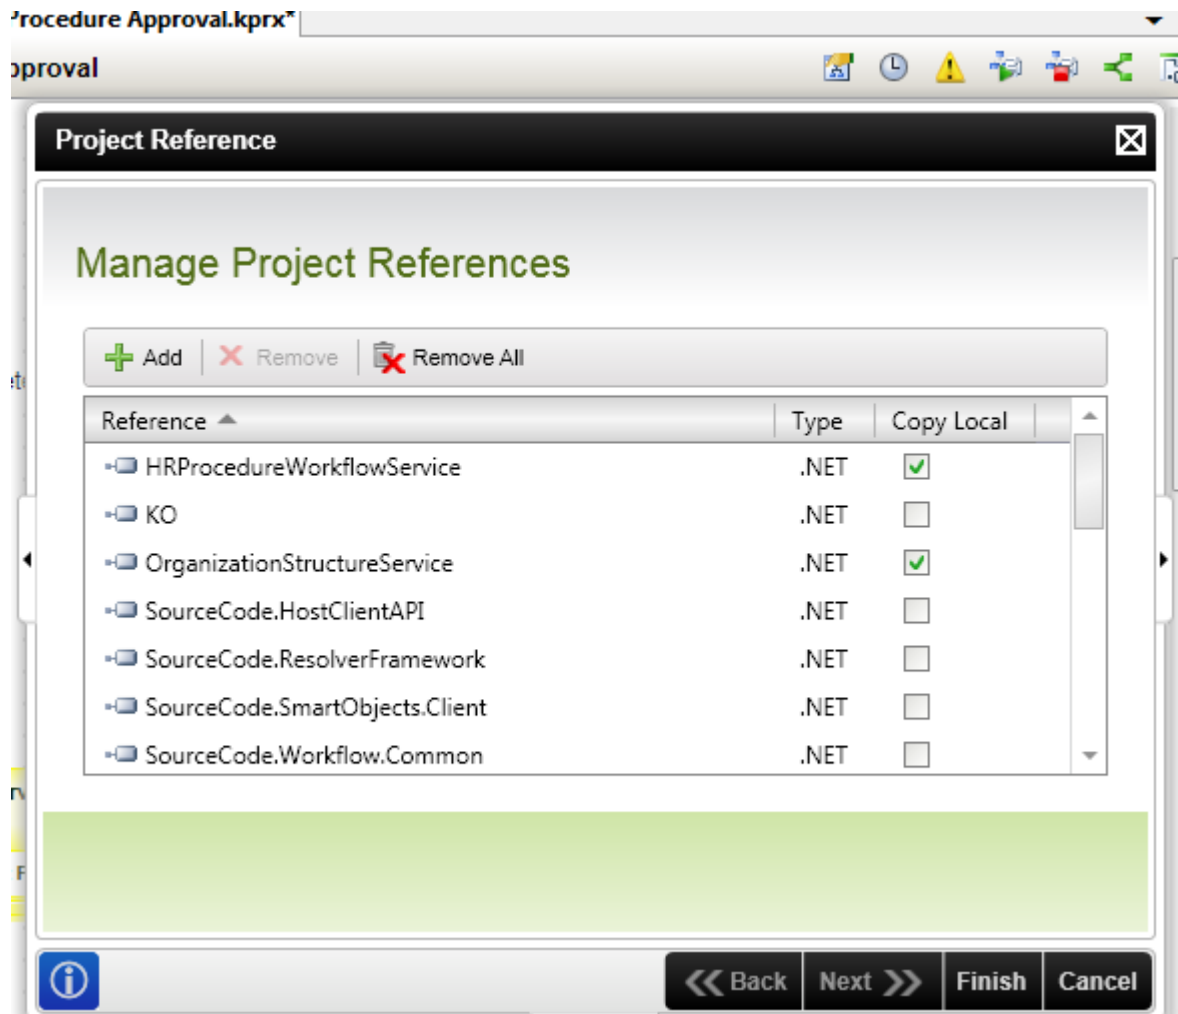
ʾrocedure Approval.kprx*

ɔproval

Project Reference

Manage Project References

Add Remove Remove All

| Reference | Type | Copy Local |
|---|---|---|
| HRProcedureWorkflowService | .NET | ☑ |
| KO | .NET | ☐ |
| OrganizationStructureService | .NET | ☑ |
| SourceCode.HostClientAPI | .NET | ☐ |
| SourceCode.ResolverFramework | .NET | ☐ |
| SourceCode.SmartObjects.Client | .NET | ☐ |
| SourceCode.Workflow.Common | .NET | ☐ |

Back Next Finish Cancel